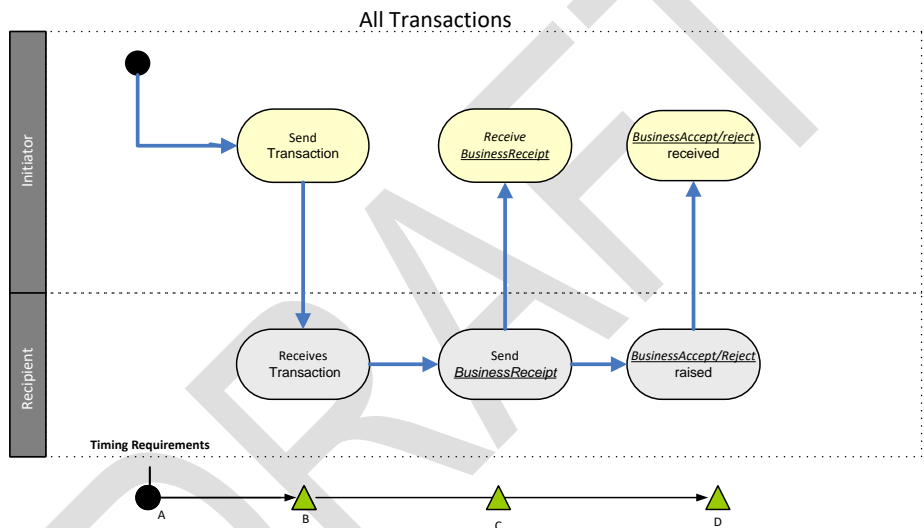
All Transactions

Initiator

Recipient

Send Transaction

Receive BusinessReceipt

BusinessAccept/reject received

Receives Transaction

Send BusinessReceipt

BusinessAccept/Reject raised

Timing Requirements

A

B

C

D

DRAFT